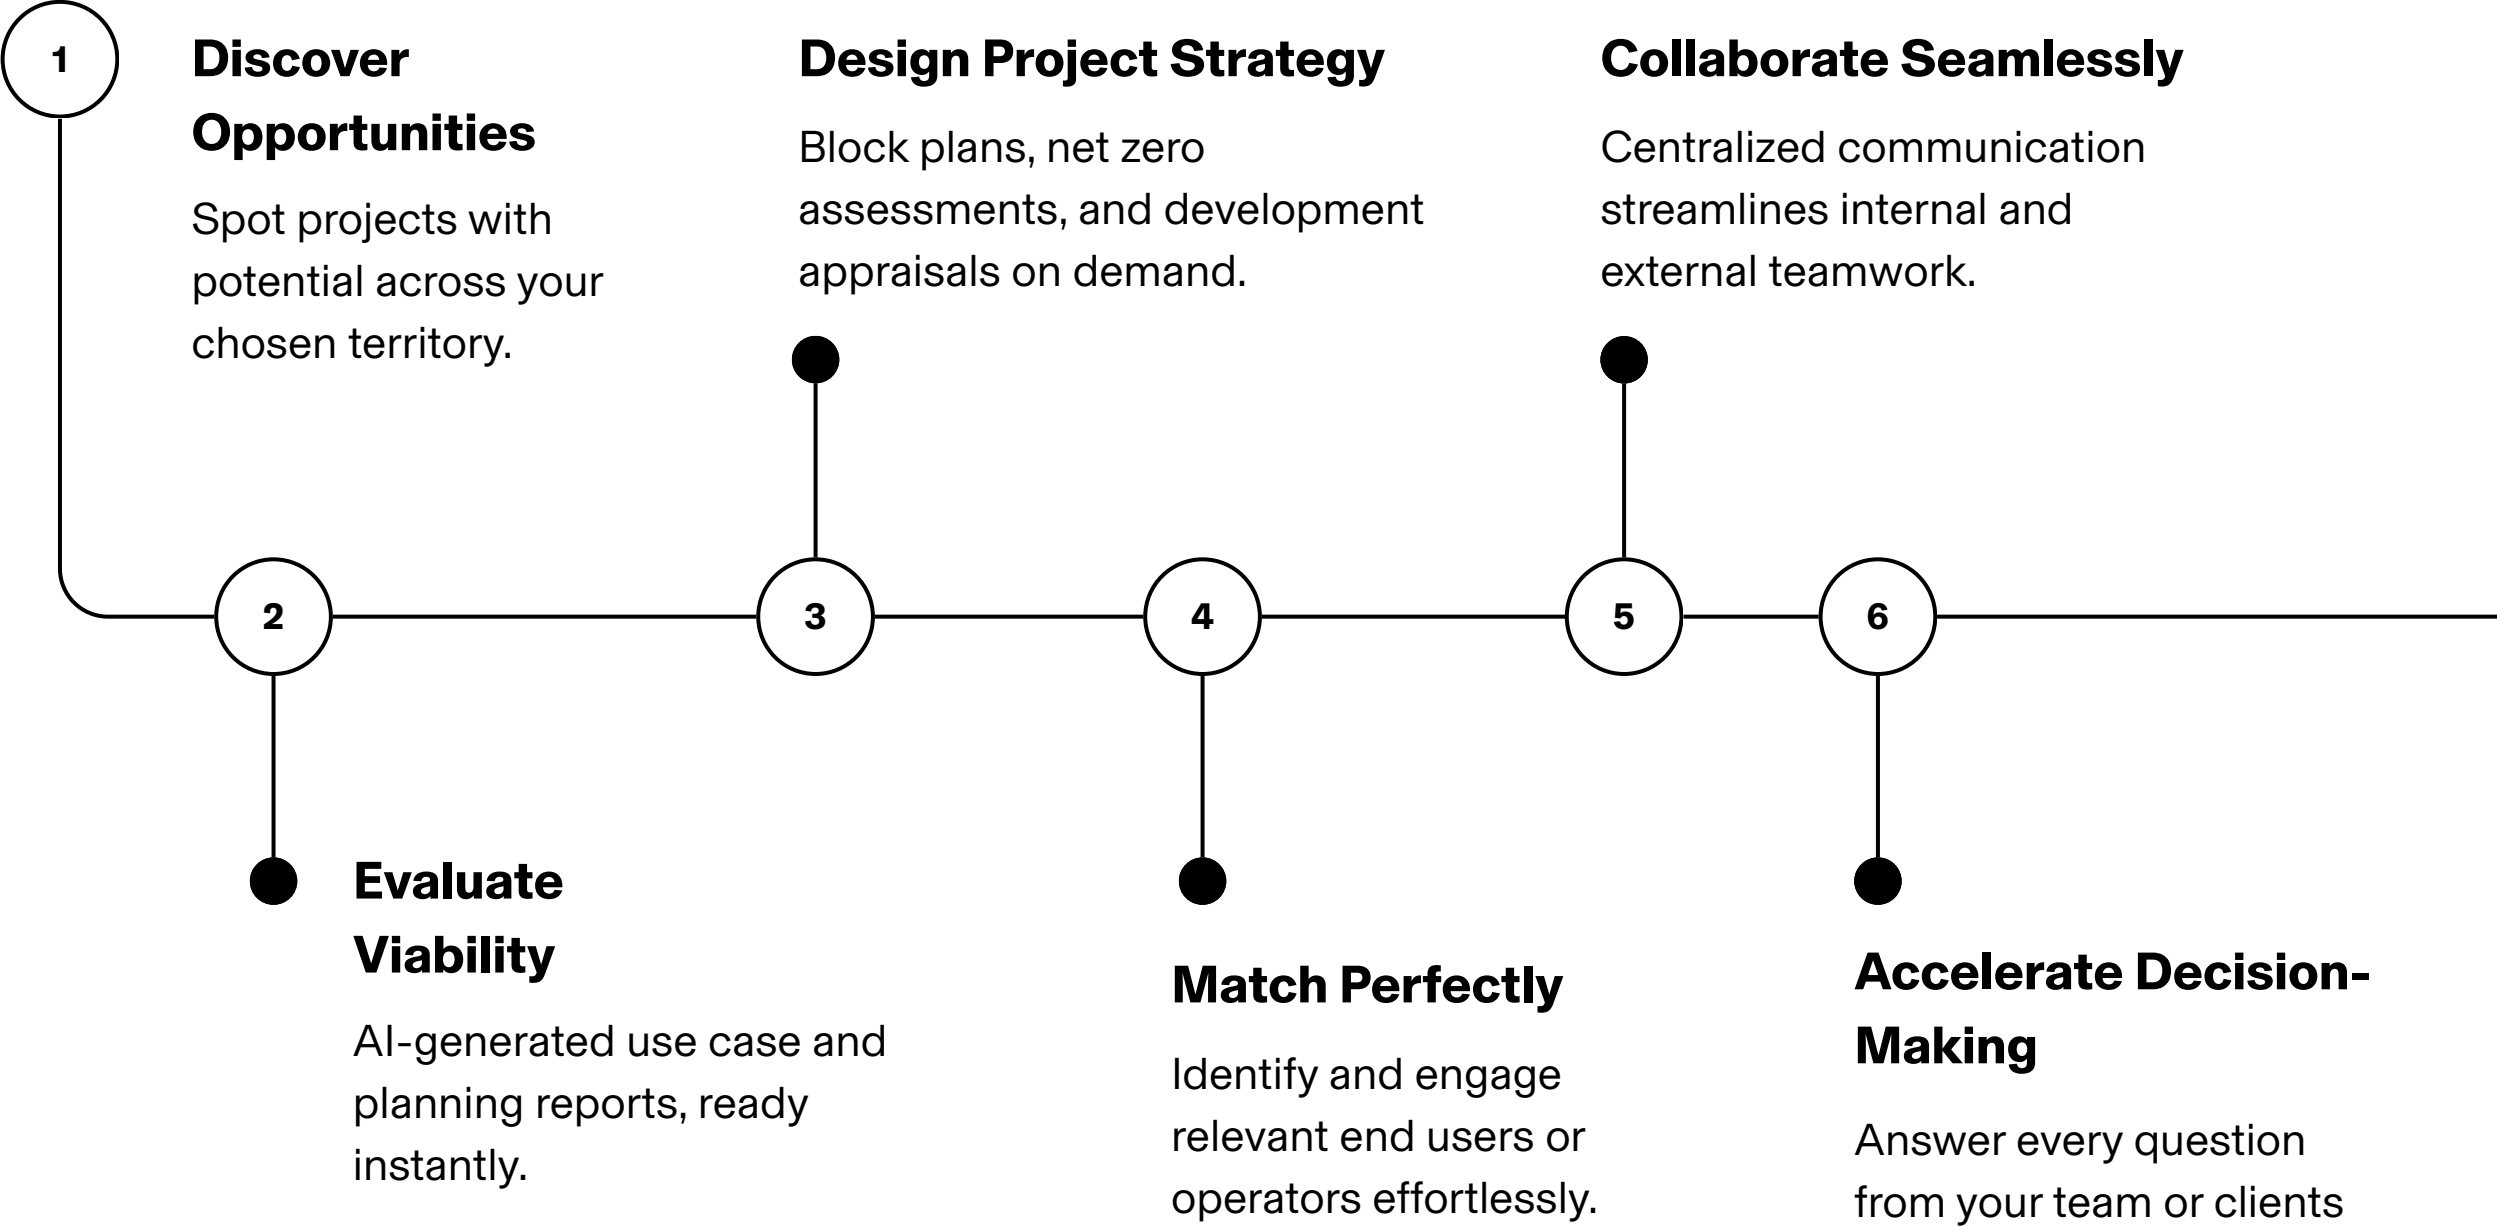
1

Discover Opportunities

Spot projects with potential across your chosen territory.

Design Project Strategy

Block plans, net zero assessments, and development appraisals on demand.

Collaborate Seamlessly

Centralized communication streamlines internal and external teamwork.

2

3

4

5

6

Evaluate Viability

AI-generated use case and planning reports, ready instantly.

Match Perfectly

Identify and engage relevant end users or operators effortlessly.

Accelerate Decision-Making

Answer every question from your team or clients